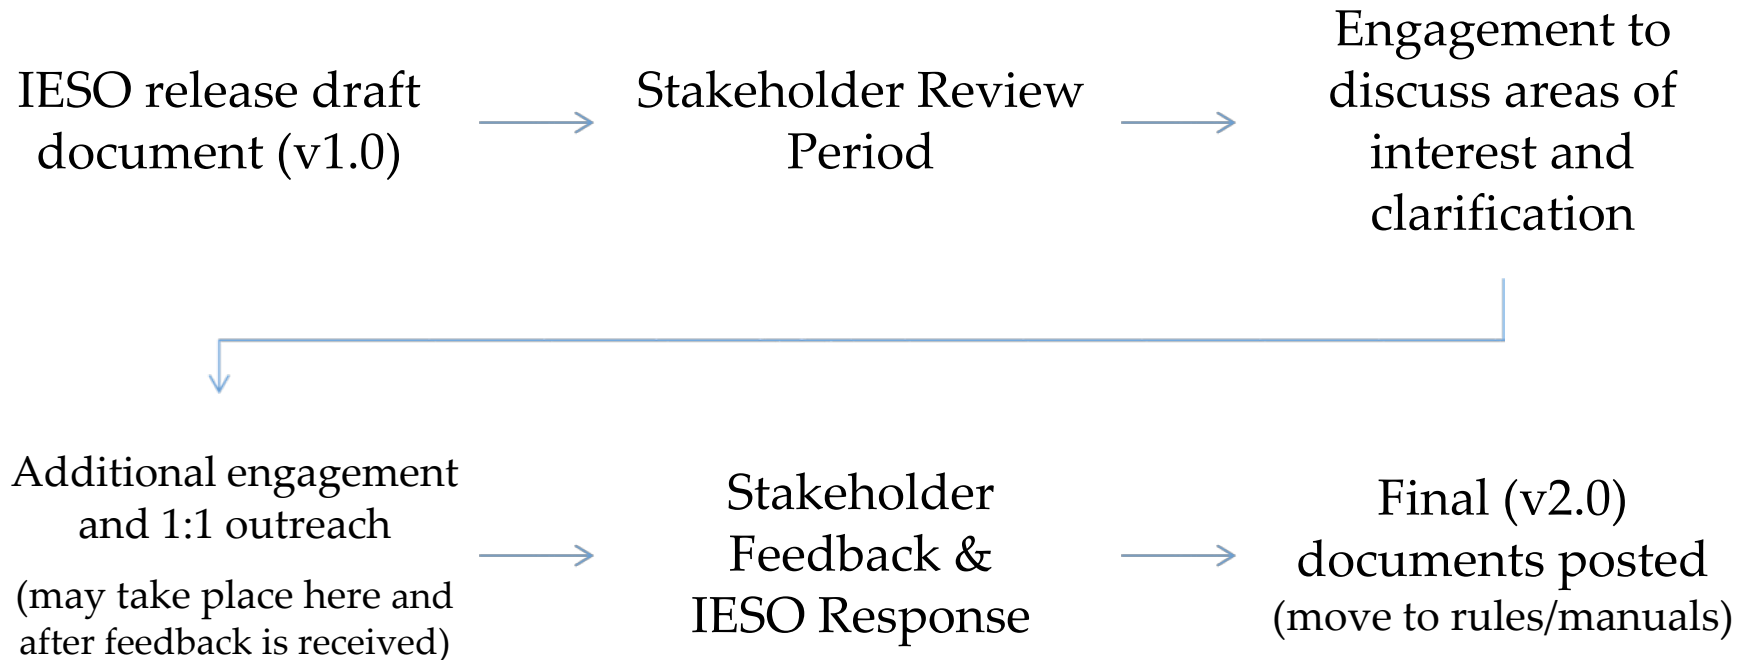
IESO release draft document (v1.0)

Stakeholder Review Period

Engagement to discuss areas of interest and clarification

Additional engagement and 1:1 outreach
(may take place here and after feedback is received)

Stakeholder Feedback & IESO Response

Final (v2.0) documents posted
(move to rules/manuals)